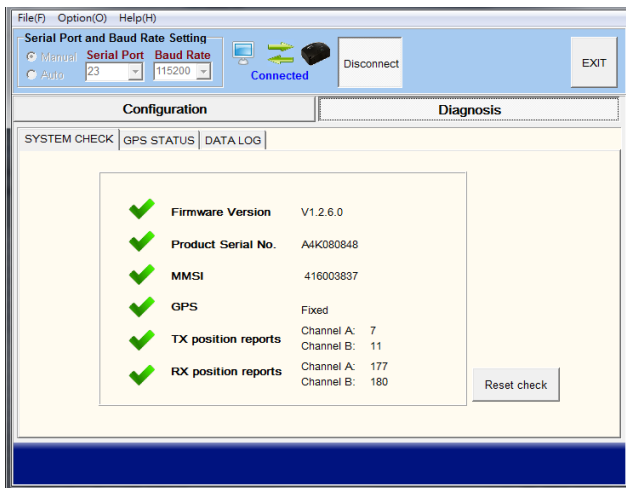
File(F) Option(O) Help(H)

Serial Port and Baud Rate Setting

Manual Auto Serial Port 23 Baud Rate 115200

Connected

Disconnect

EXIT

Configuration

Diagnosis

SYSTEM CHECK GPS STATUS DATA LOG

| | |
|---|---|
| Firmware Version | V1.2.6.0 |
| Product Serial No. | A4K080848 |
| MMSI | 416003837 |
| GPS | Fixed |
| TX position reports | Channel A: 7<br>Channel B: 11 |
| RX position reports | Channel A: 177<br>Channel B: 180 |

Reset check